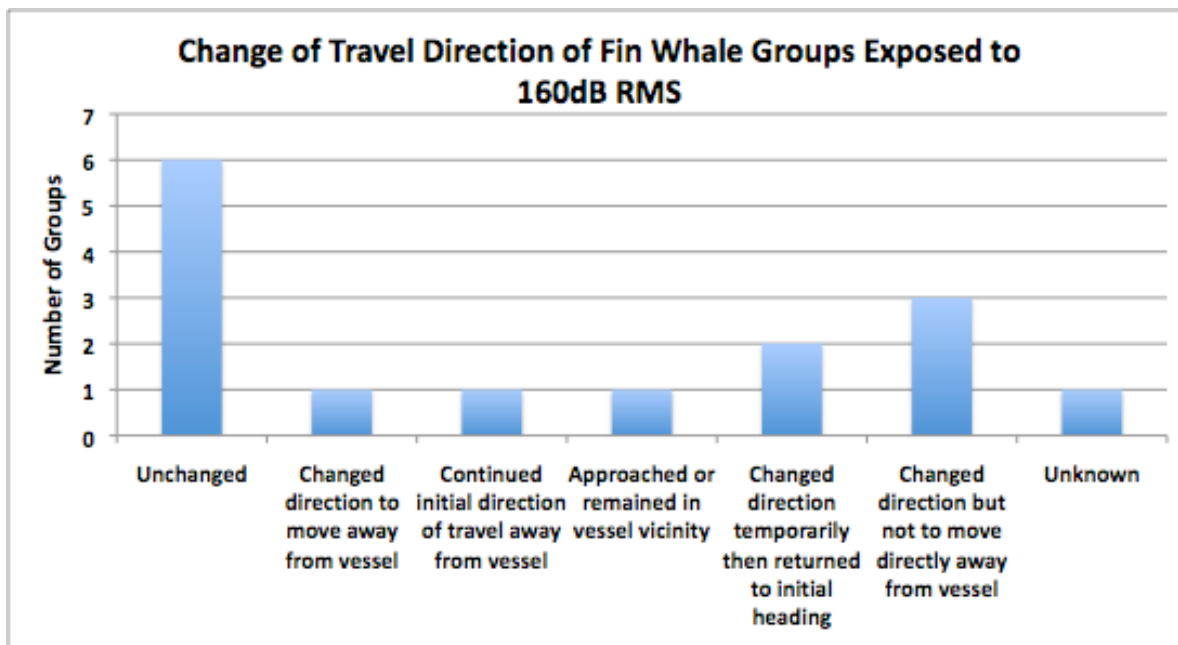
Change of Travel Direction of Fin Whale Groups Exposed to 160dB RMS

Number of Groups

7
6
5
4
3
2
1
0

Unchanged

Changed direction to move away from vessel

Continued initial direction of travel away from vessel

Approached or remained in vessel vicinity

Changed direction temporarily then returned to initial heading

Changed direction but not to move directly away from vessel

Unknown